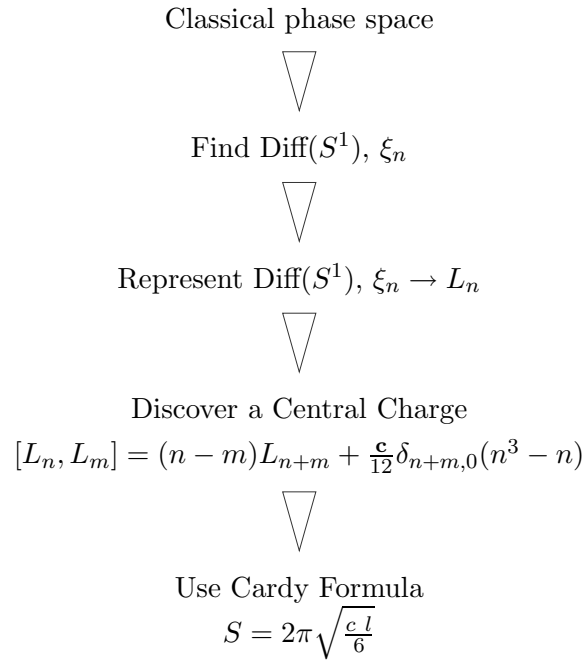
Classical phase space

Find Diff$(S^1)$, $\xi_n$

Represent Diff$(S^1)$, $\xi_n \rightarrow L_n$

Discover a Central Charge
$[L_n, L_m] = (n-m)L_{n+m} + \frac{\mathbf{c}}{12}\delta_{n+m,0}(n^3 - n)$

Use Cardy Formula
$S = 2\pi\sqrt{\frac{c\ l}{6}}$